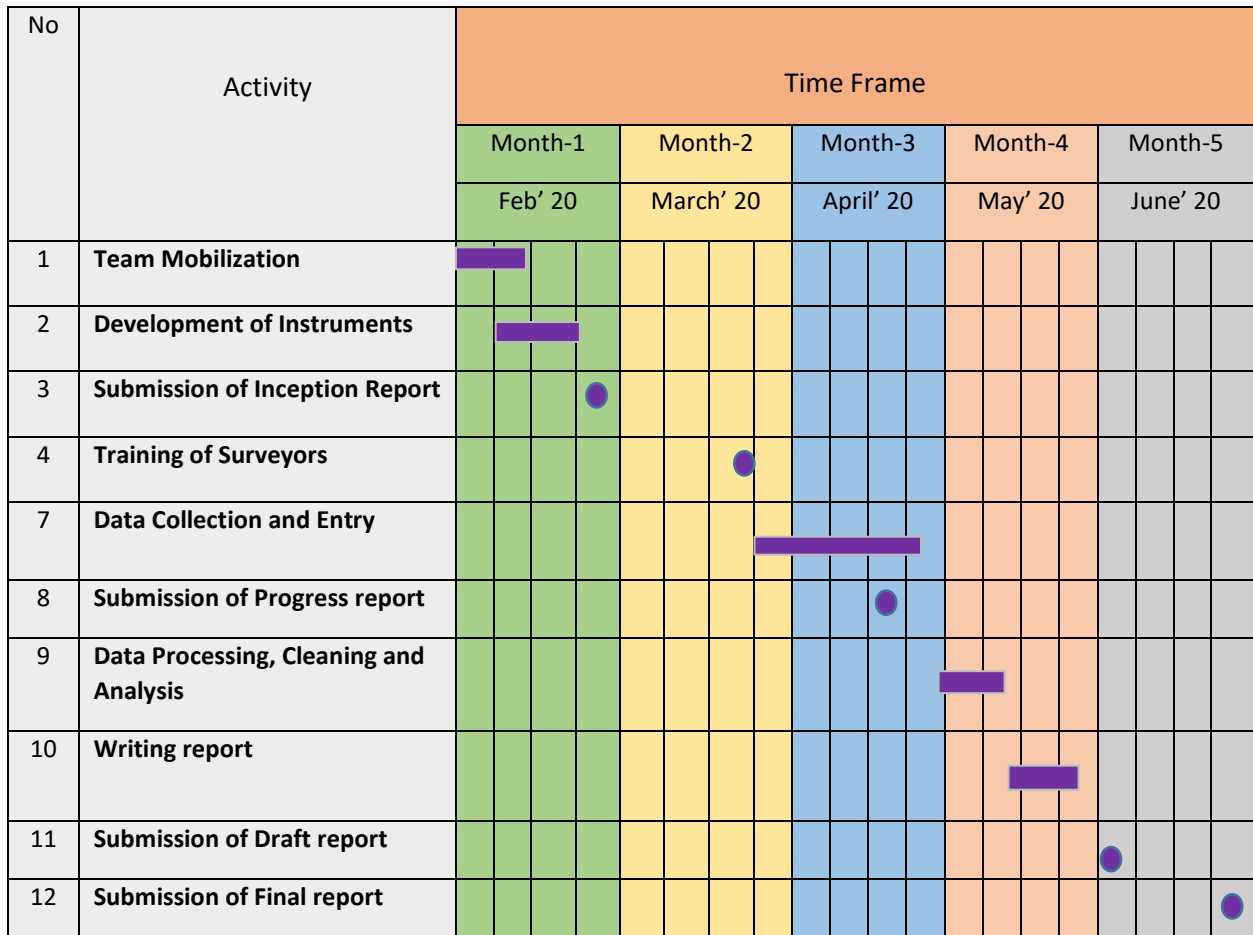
| No | Activity | Time Frame | | | | |
|---|---|---|---|---|---|---|
| | | Month-1 | Month-2 | Month-3 | Month-4 | Month-5 |
| | | Feb' 20 | March' 20 | April' 20 | May' 20 | June' 20 |
| 1 | **Team Mobilization** | | | | | |
| 2 | **Development of Instruments** | | | | | |
| 3 | **Submission of Inception Report** | | | | | |
| 4 | **Training of Surveyors** | | | | | |
| 7 | **Data Collection and Entry** | | | | | |
| 8 | **Submission of Progress report** | | | | | |
| 9 | **Data Processing, Cleaning and Analysis** | | | | | |
| 10 | **Writing report** | | | | | |
| 11 | **Submission of Draft report** | | | | | |
| 12 | **Submission of Final report** | | | | | |